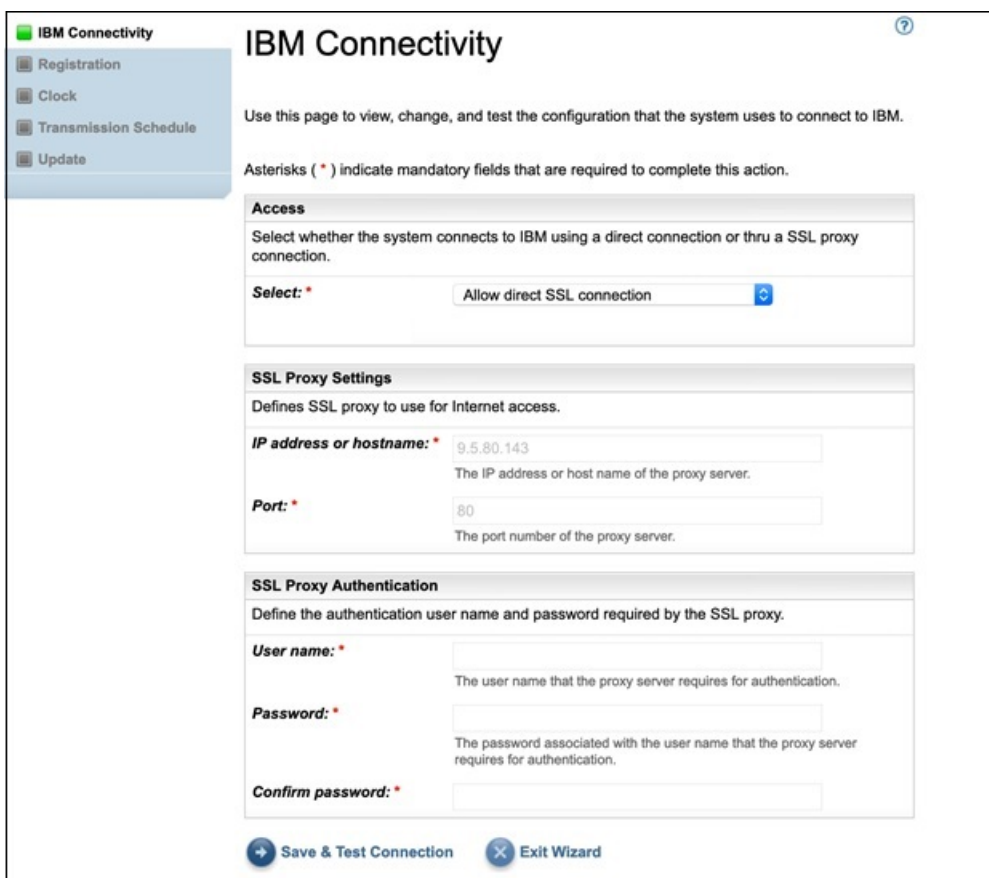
IBM Connectivity
Registration
Clock
Transmission Schedule
Update

IBM Connectivity

?

Use this page to view, change, and test the configuration that the system uses to connect to IBM.

Asterisks ( * ) indicate mandatory fields that are required to complete this action.

Access

Select whether the system connects to IBM using a direct connection or thru a SSL proxy connection.

Select: * Allow direct SSL connection

SSL Proxy Settings

Defines SSL proxy to use for Internet access.

IP address or hostname: * 9.5.80.143
The IP address or host name of the proxy server.

Port: * 80
The port number of the proxy server.

SSL Proxy Authentication

Define the authentication user name and password required by the SSL proxy.

User name: *
The user name that the proxy server requires for authentication.

Password: *
The password associated with the user name that the proxy server requires for authentication.

Confirm password: *

Save & Test Connection
Exit Wizard